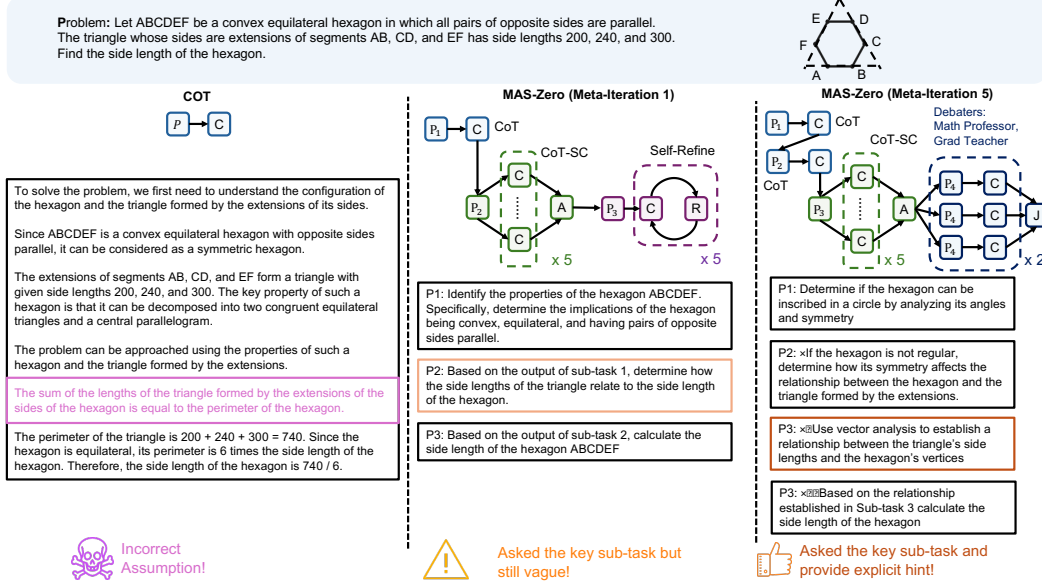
Problem: Let ABCDEF be a convex equilateral hexagon in which all pairs of opposite sides are parallel. The triangle whose sides are extensions of segments AB, CD, and EF has side lengths 200, 240, and 300. Find the side length of the hexagon.

E D F C A B

COT

$P$ C

To solve the problem, we first need to understand the configuration of the hexagon and the triangle formed by the extensions of its sides.

Since ABCDEF is a convex equilateral hexagon with opposite sides parallel, it can be considered as a symmetric hexagon.

The extensions of segments AB, CD, and EF form a triangle with given side lengths 200, 240, and 300. The key property of such a hexagon is that it can be decomposed into two congruent equilateral triangles and a central parallelogram.

The problem can be approached using the properties of such a hexagon and the triangle formed by the extensions.

The sum of the lengths of the triangle formed by the extensions of the sides of the hexagon is equal to the perimeter of the hexagon.

The perimeter of the triangle is 200 + 240 + 300 = 740. Since the hexagon is equilateral, its perimeter is 6 times the side length of the hexagon. Therefore, the side length of the hexagon is 740 / 6.

Incorrect Assumption!

MAS-Zero (Meta-Iteration 1)

$P_1$ C CoT

CoT-SC

Self-Refine

C

$P_2$ A $P_3$ C R

C

x 5 x 5

P1: Identify the properties of the hexagon ABCDEF. Specifically, determine the implications of the hexagon being convex, equilateral, and having pairs of opposite sides parallel.

P2: Based on the output of sub-task 1, determine how the side lengths of the triangle relate to the side length of the hexagon.

P3: Based on the output of sub-task 2, calculate the side length of the hexagon ABCDEF

Asked the key sub-task but still vague!

MAS-Zero (Meta-Iteration 5)

$P_1$ C CoT

Debaters: Math Professor, Grad Teacher

$P_2$ C CoT-SC

CoT

C

$P_3$ A

C

$P_4$ C

$P_4$ C J

$P_4$ C

x 5 x 2

P1: Determine if the hexagon can be inscribed in a circle by analyzing its angles and symmetry

P2: ×If the hexagon is not regular, determine how its symmetry affects the relationship between the hexagon and the triangle formed by the extensions.

P3: ×Use vector analysis to establish a relationship between the triangle's side lengths and the hexagon's vertices

P3: ×Based on the relationship established in Sub-task 3 calculate the side length of the hexagon

Asked the key sub-task and provide explicit hint!